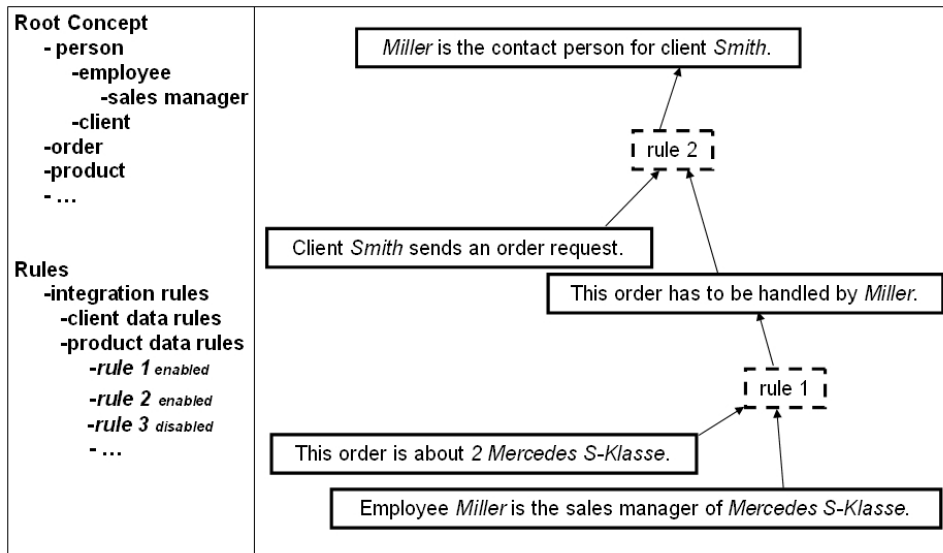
Root Concept
- person
-employee
-sales manager
-client
-order
-product
- …

Rules
-integration rules
-client data rules
-product data rules
-rule 1 enabled
-rule 2 enabled
-rule 3 disabled
- …

Miller is the contact person for client Smith.

rule 2

Client Smith sends an order request.

This order has to be handled by Miller.

rule 1

This order is about 2 Mercedes S-Klasse.

Employee Miller is the sales manager of Mercedes S-Klasse.